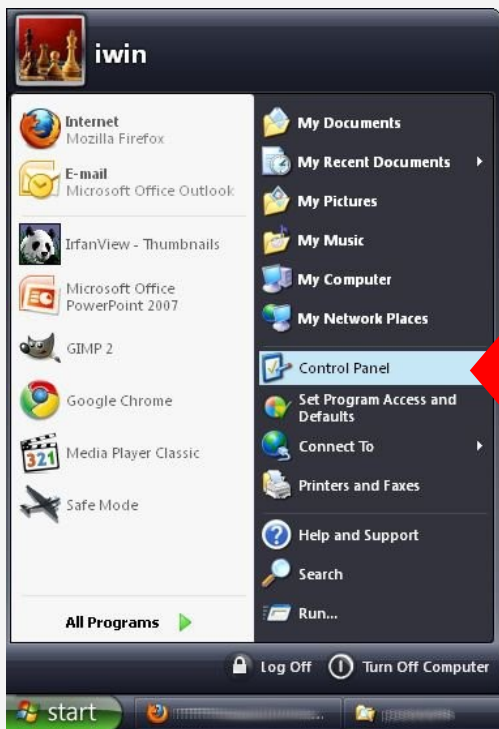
iwin

Internet
Mozilla Firefox

E-mail
Microsoft Office Outlook

IrfanView - Thumbnails

Microsoft Office PowerPoint 2007

GIMP 2

Google Chrome

Media Player Classic

Safe Mode

All Programs

My Documents

My Recent Documents

My Pictures

My Music

My Computer

My Network Places

Control Panel

Set Program Access and Defaults

Connect To

Printers and Faxes

Help and Support

Search

Run...

Log Off

Turn Off Computer

start

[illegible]

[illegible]